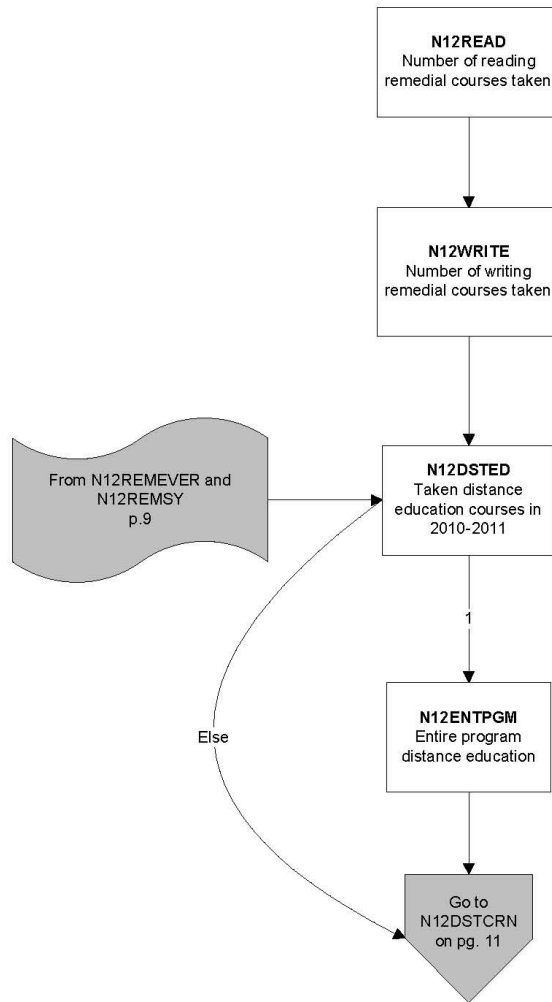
N12READ
Number of reading remedial courses taken

N12WRITE
Number of writing remedial courses taken

From N12REMEVER and N12REMSY p.9

N12DSTED
Taken distance education courses in 2010-2011

1

Else

N12ENTPGM
Entire program distance education

Go to N12DSTCRN on pg. 11